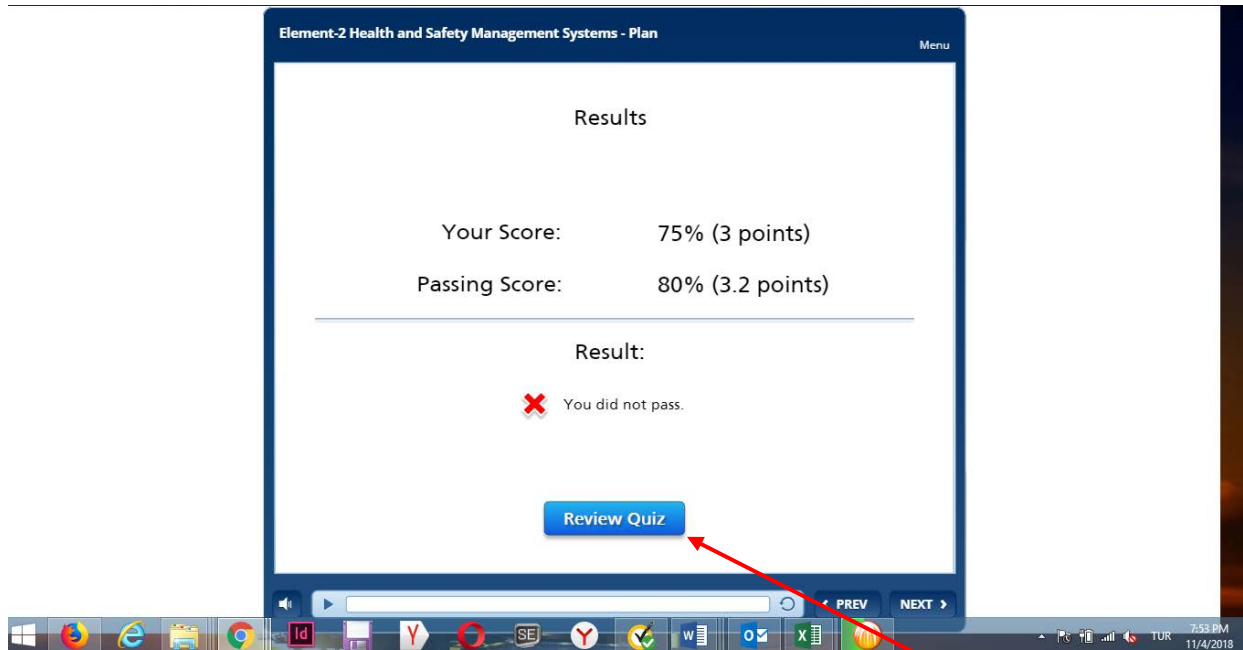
Element-2 Health and Safety Management Systems - Plan

Menu

Results

Your Score: 75% (3 points)

Passing Score: 80% (3.2 points)

Result:

You did not pass.

Review Quiz

PREV

NEXT

TUR

7:53 PM
11/4/2018